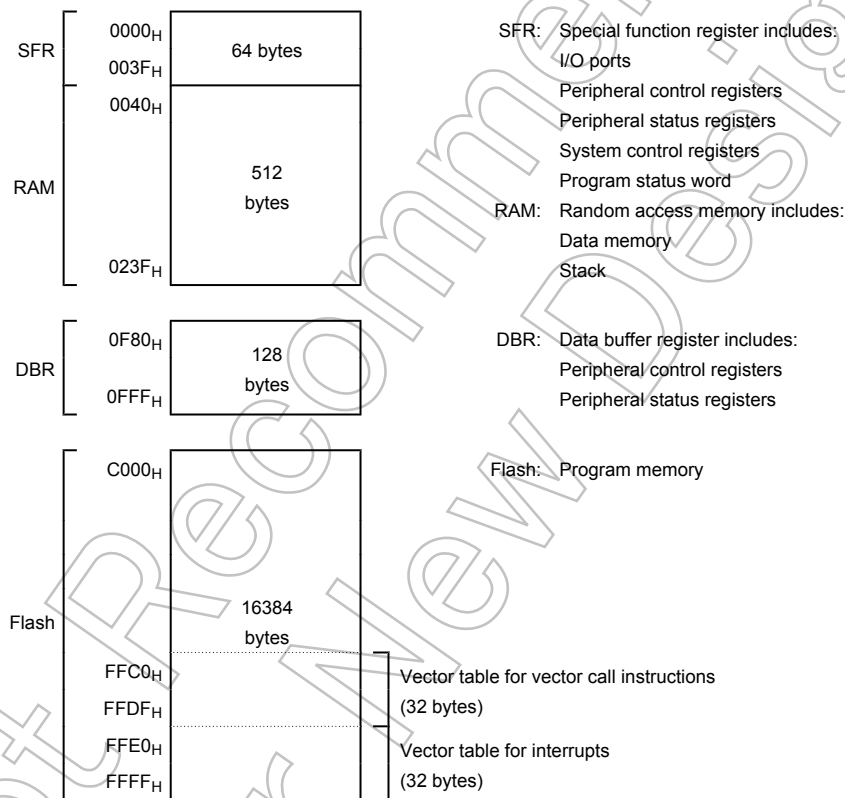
SFR $0000_H$ $003F_H$ 64 bytes

RAM $0040_H$ 512 bytes $023F_H$

SFR: Special function register includes:
I/O ports
Peripheral control registers
Peripheral status registers
System control registers
Program status word

RAM: Random access memory includes:
Data memory
Stack

DBR $0F80_H$ 128 bytes $0FFF_H$

DBR: Data buffer register includes:
Peripheral control registers
Peripheral status registers

Flash $C000_H$ 16384 bytes

Flash: Program memory

$FFC0_H$
$FFDF_H$
Vector table for vector call instructions (32 bytes)

$FFE0_H$
$FFFF_H$
Vector table for interrupts (32 bytes)